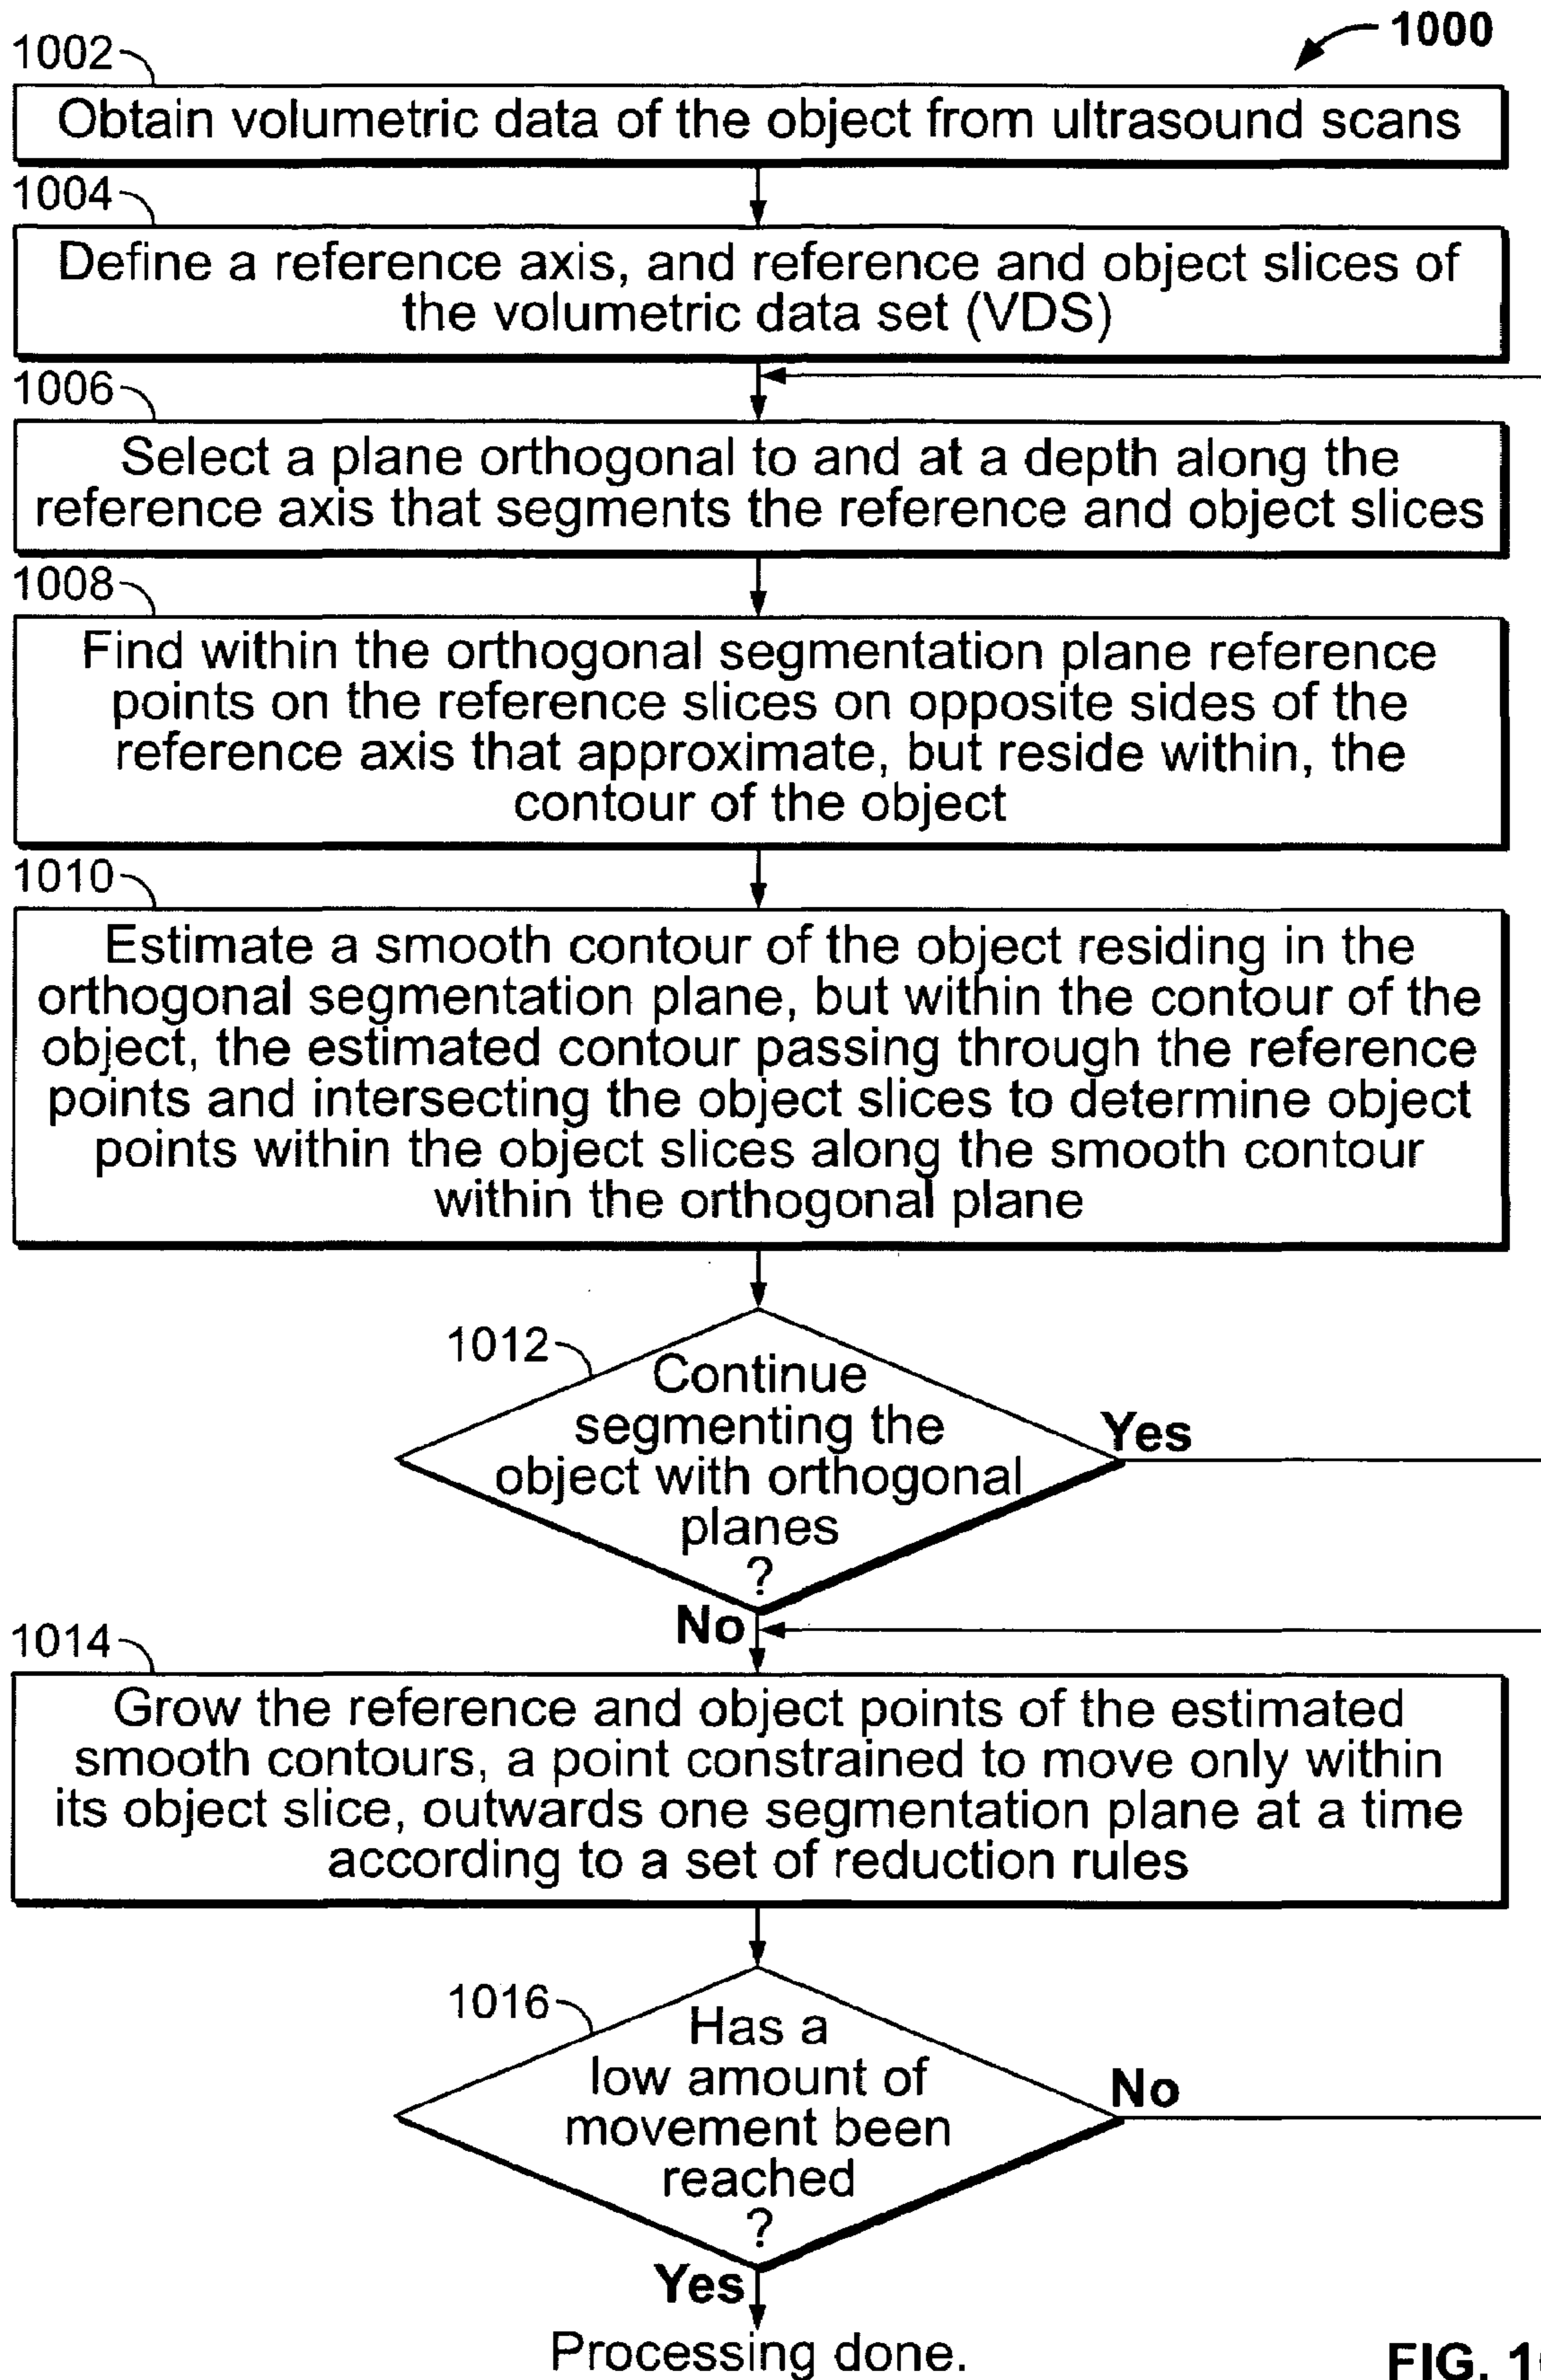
1000

1002
Obtain volumetric data of the object from ultrasound scans

1004
Define a reference axis, and reference and object slices of the volumetric data set (VDS)

1006
Select a plane orthogonal to and at a depth along the reference axis that segments the reference and object slices

1008
Find within the orthogonal segmentation plane reference points on the reference slices on opposite sides of the reference axis that approximate, but reside within, the contour of the object

1010
Estimate a smooth contour of the object residing in the orthogonal segmentation plane, but within the contour of the object, the estimated contour passing through the reference points and intersecting the object slices to determine object points within the object slices along the smooth contour within the orthogonal plane

1012
Continue segmenting the object with orthogonal planes ?

Yes

No

1014
Grow the reference and object points of the estimated smooth contours, a point constrained to move only within its object slice, outwards one segmentation plane at a time according to a set of reduction rules

1016
Has a low amount of movement been reached ?

No

Yes

Processing done.

FIG. 1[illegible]